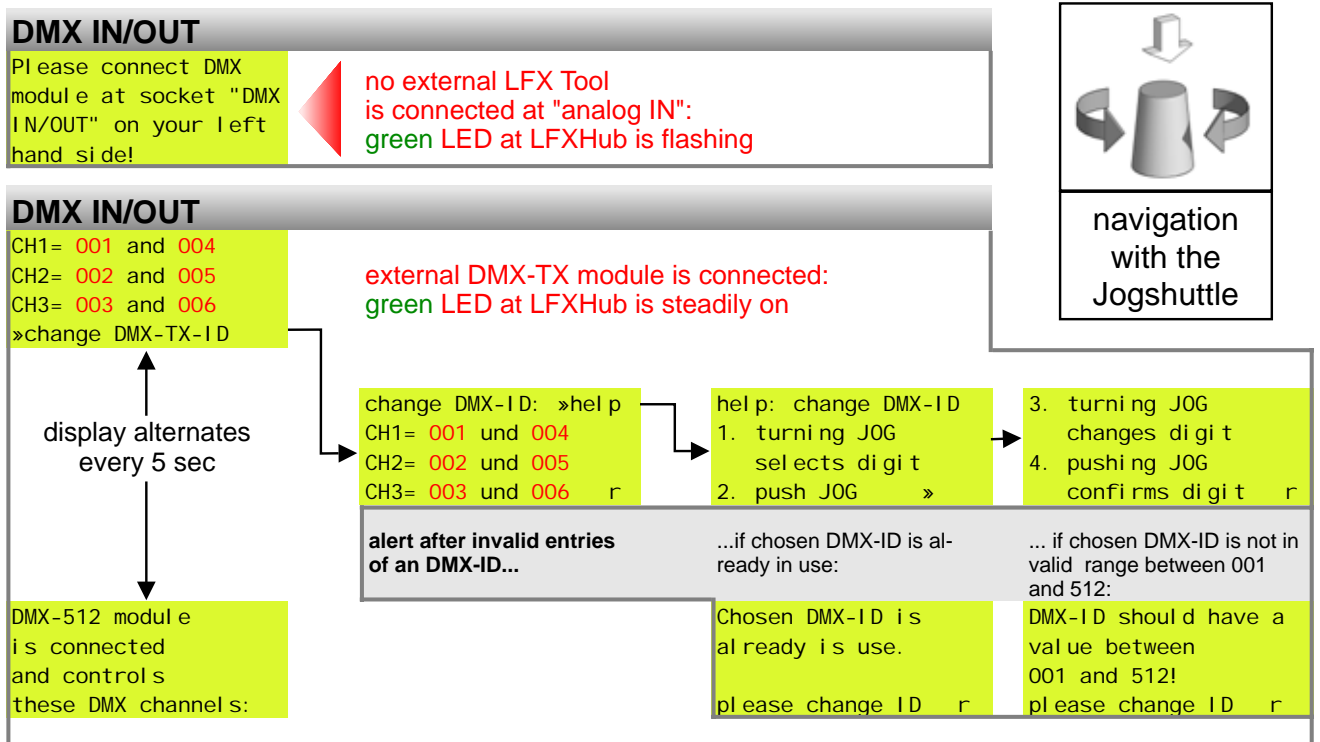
DMX IN/OUT

Please connect DMX module at socket "DMX IN/OUT" on your left hand side!

no external LFX Tool is connected at "analog IN": green LED at LFXHub is flashing

navigation with the Jogshuttle

DMX IN/OUT

CH1= 001 and 004
CH2= 002 and 005
CH3= 003 and 006
»change DMX-TX-ID

external DMX-TX module is connected: green LED at LFXHub is steadily on

display alternates every 5 sec

change DMX-ID: »help
CH1= 001 und 004
CH2= 002 und 005
CH3= 003 und 006 r

help: change DMX-ID
1. turning JOG selects digit
2. push JOG »

3. turning JOG changes digit
4. pushing JOG confirms digit r

alert after invalid entries of an DMX-ID...

...if chosen DMX-ID is already in use:

... if chosen DMX-ID is not in valid range between 001 and 512:

DMX-512 module is connected and controls these DMX channels:

Chosen DMX-ID is already is use.

please change ID r

DMX-ID should have a value between 001 and 512!
please change ID r